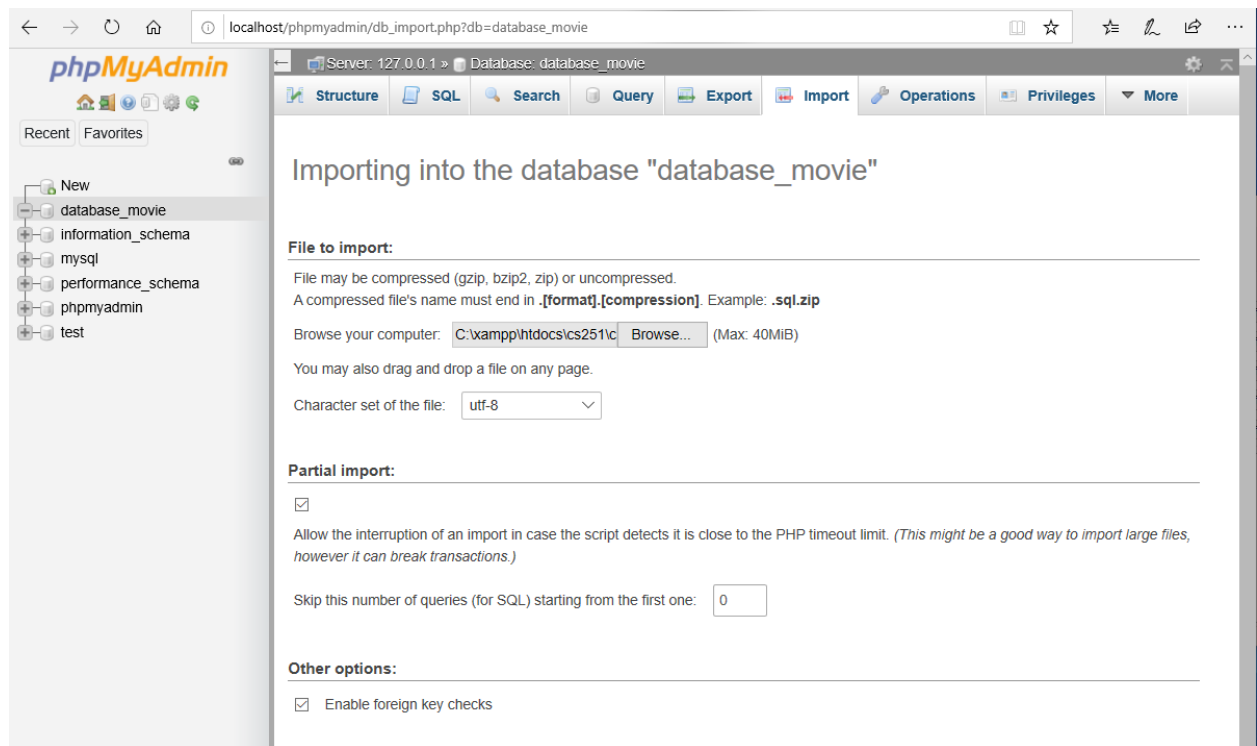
localhost/phpmyadmin/db_import.php?db=database_movie

phpMyAdmin

Recent Favorites

New
database_movie
information_schema
mysql
performance_schema
phpmyadmin
test

Server: 127.0.0.1 » Database: database_movie

Structure SQL Search Query Export Import Operations Privileges More

Importing into the database "database_movie"

File to import:

File may be compressed (gzip, bzip2, zip) or uncompressed.
A compressed file's name must end in **.[format].[compression]**. Example: **.sql.zip**

Browse your computer: C:\xampp\htdocs\cs251\c Browse... (Max: 40MiB)

You may also drag and drop a file on any page.

Character set of the file: utf-8

Partial import:

Allow the interruption of an import in case the script detects it is close to the PHP timeout limit. *(This might be a good way to import large files, however it can break transactions.)*

Skip this number of queries (for SQL) starting from the first one: 0

Other options:

Enable foreign key checks